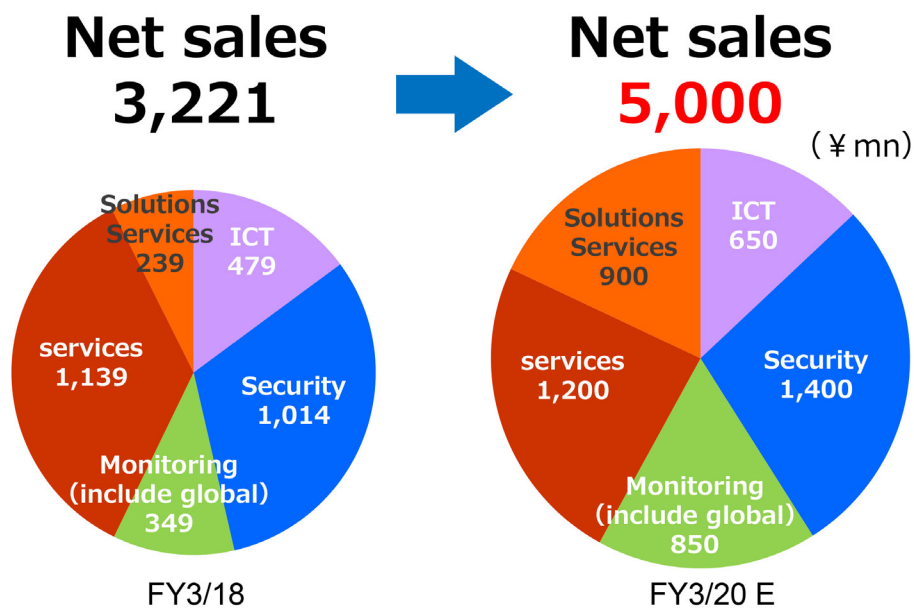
Net sales
3,221

Net sales
5,000

(¥mn)

Solutions Services 239

ICT 479

services 1,139

Security 1,014

Monitoring (include global) 349

FY3/18

Solutions Services 900

ICT 650

services 1,200

Security 1,400

Monitoring (include global) 850

FY3/20 E